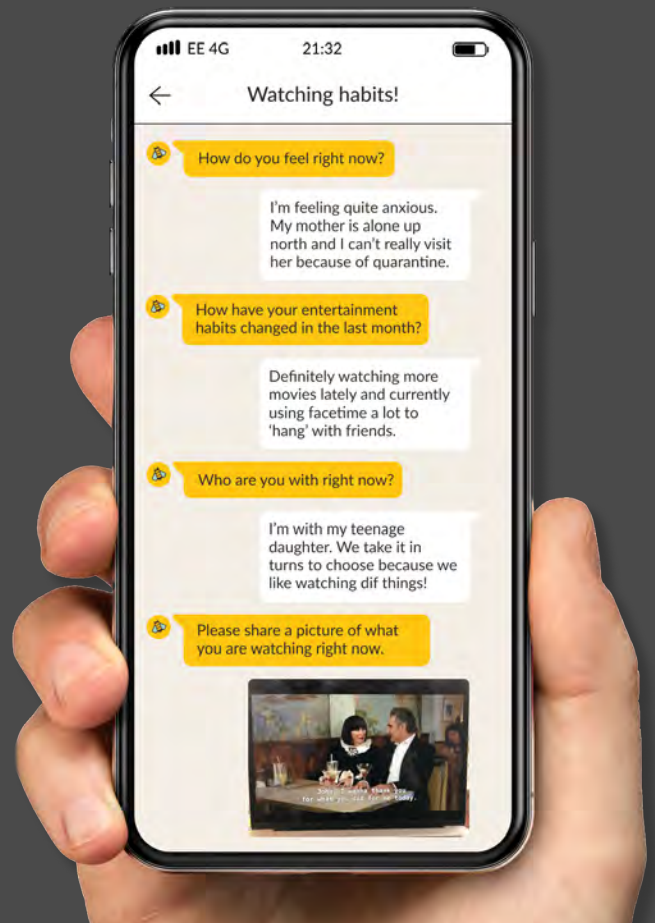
EE 4G 21:32

Watching habits!

How do you feel right now?

I'm feeling quite anxious. My mother is alone up north and I can't really visit her because of quarantine.

How have your entertainment habits changed in the last month?

Definitely watching more movies lately and currently using facetime a lot to 'hang' with friends.

Who are you with right now?

I'm with my teenage daughter. We take it in turns to choose because we like watching dif things!

Please share a picture of what you are watching right now.

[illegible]